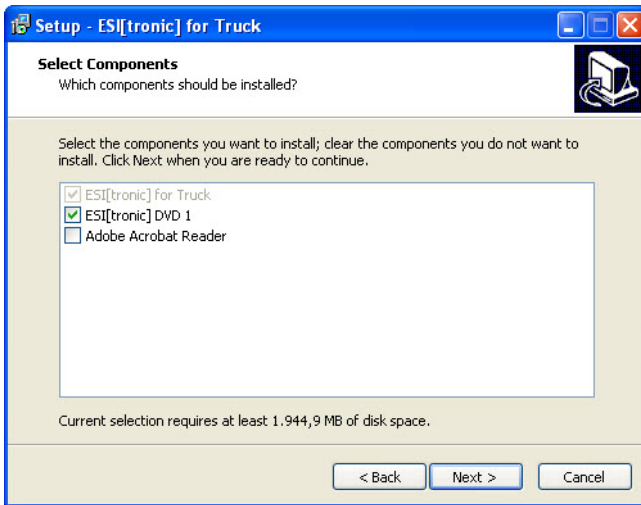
Setup - ESI[tronic] for Truck

Select Components
Which components should be installed?

Select the components you want to install; clear the components you do not want to install. Click Next when you are ready to continue.

ESI[tronic] for Truck
ESI[tronic] DVD 1
Adobe Acrobat Reader

Current selection requires at least 1.944,9 MB of disk space.

< Back
Next >
Cancel